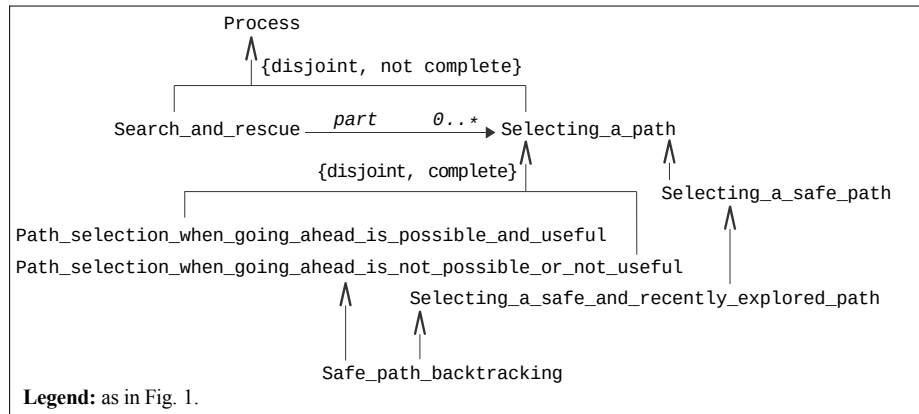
Process

{disjoint, not complete}

Search_and_rescue part 0..* Selecting_a_path

{disjoint, complete}

Selecting_a_safe_path

Path_selection_when_going_ahead_is_possible_and_useful

Path_selection_when_going_ahead_is_not_possible_or_not_useful

Selecting_a_safe_and_recently_explored_path

Safe_path_backtracking

**Legend:** as in Fig. 1.